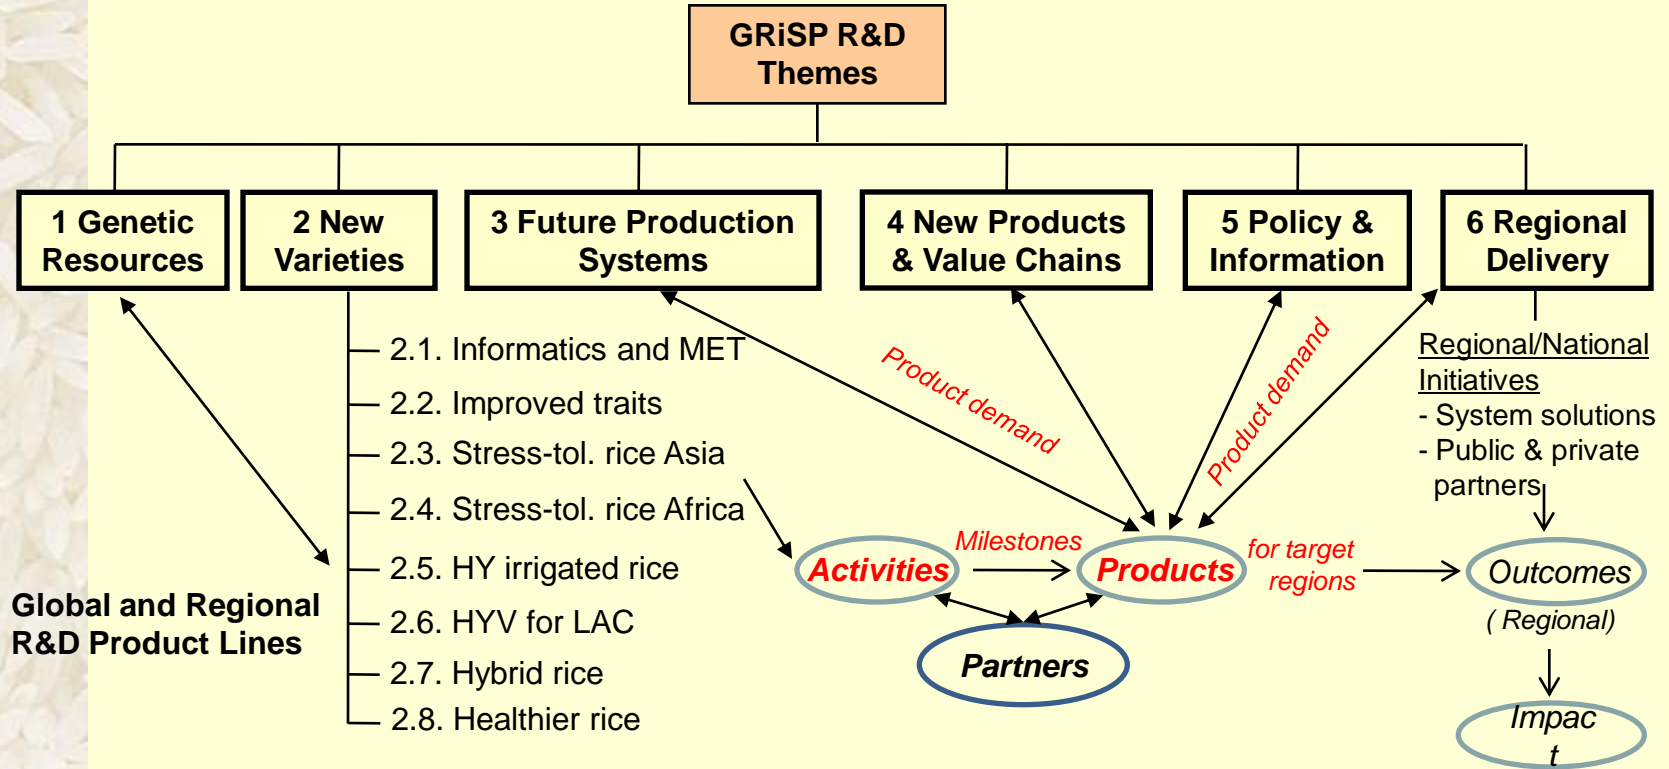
GRiSP R&D Themes

1 Genetic Resources

2 New Varieties

3 Future Production Systems

4 New Products & Value Chains

5 Policy & Information

6 Regional Delivery

2.1. Informatics and MET
2.2. Improved traits
2.3. Stress-tol. rice Asia
2.4. Stress-tol. rice Africa
2.5. HY irrigated rice
2.6. HYV for LAC
2.7. Hybrid rice
2.8. Healthier rice

Global and Regional R&D Product Lines

Product demand

Product demand

Regional/National Initiatives
- System solutions
- Public & private partners

Activities

Milestones

Products

for target regions

Outcomes

( Regional)

Partners

Impac t